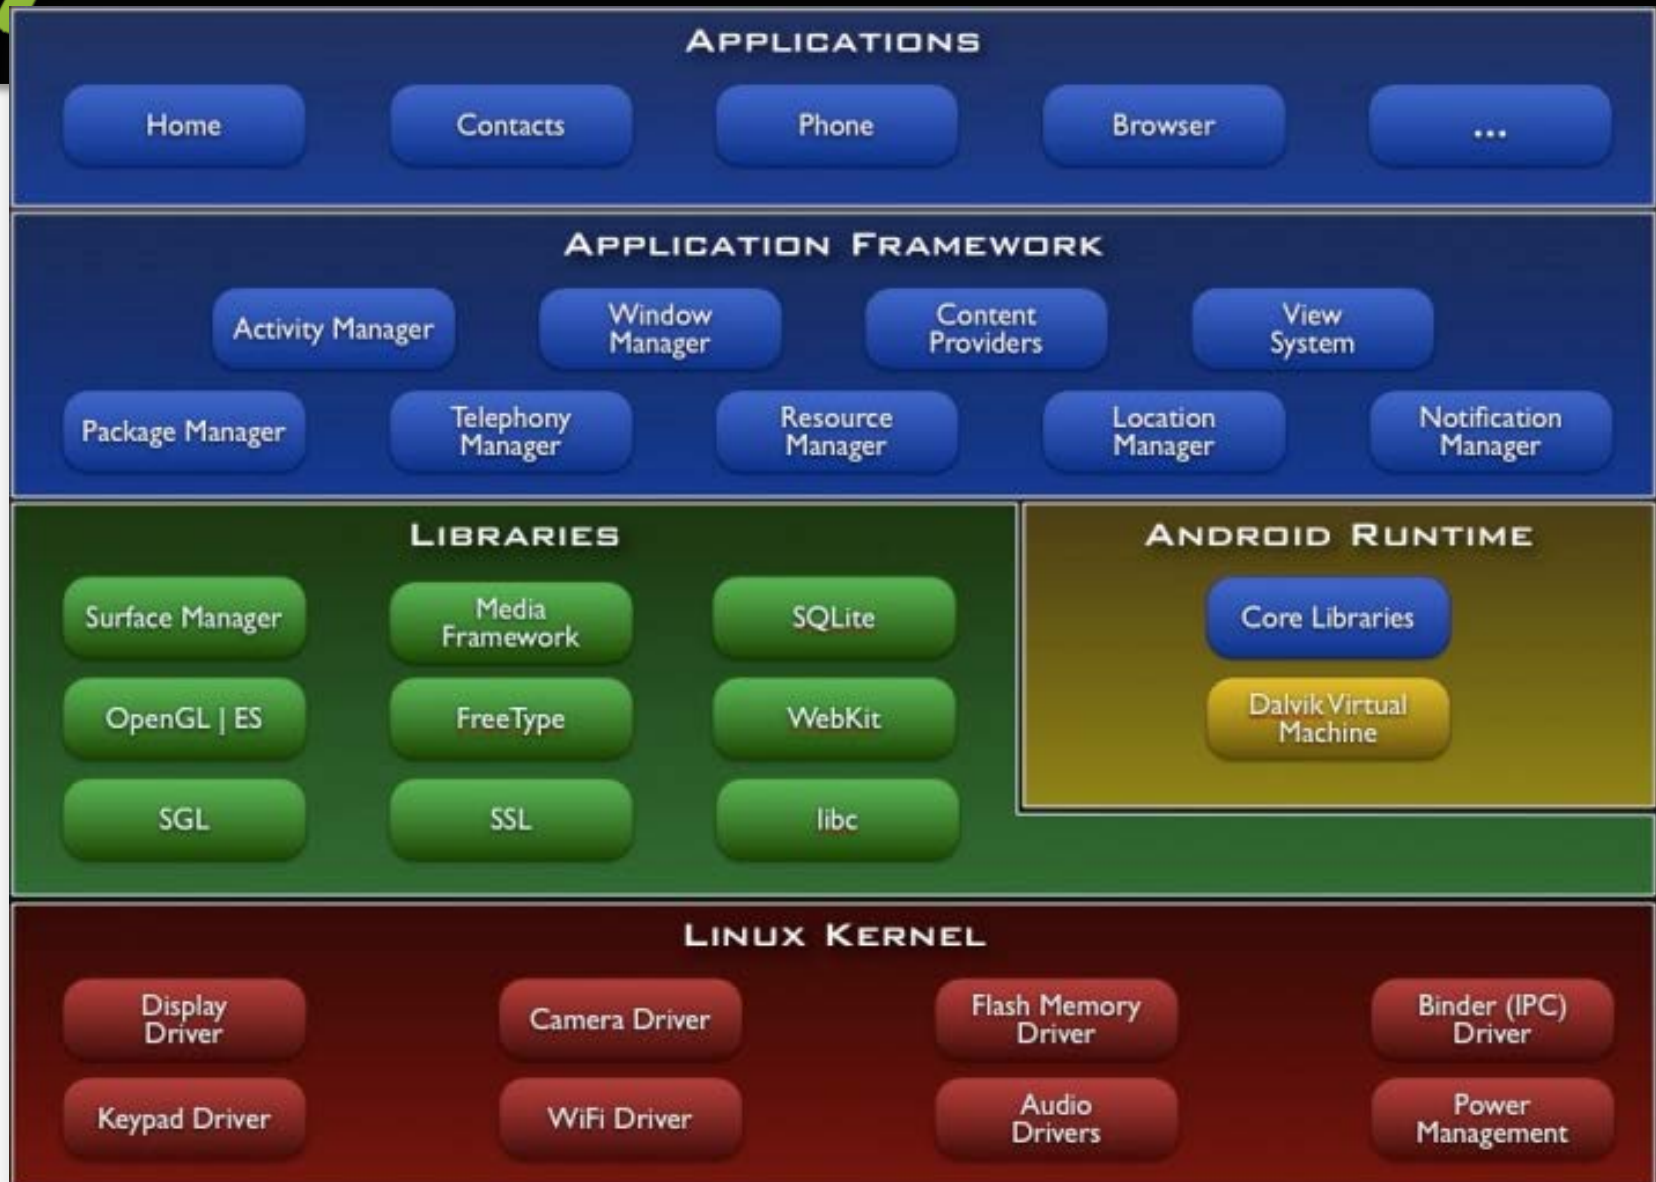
APPLICATIONS

Home

Contacts

Phone

Browser

...

APPLICATION FRAMEWORK

Activity Manager

Window Manager

Content Providers

View System

Package Manager

Telephony Manager

Resource Manager

Location Manager

Notification Manager

LIBRARIES

Surface Manager

Media Framework

SQLite

OpenGL | ES

FreeType

WebKit

SGL

SSL

libc

ANDROID RUNTIME

Core Libraries

Dalvik Virtual Machine

LINUX KERNEL

Display Driver

Camera Driver

Flash Memory Driver

Binder (IPC) Driver

Keypad Driver

WiFi Driver

Audio Drivers

Power Management